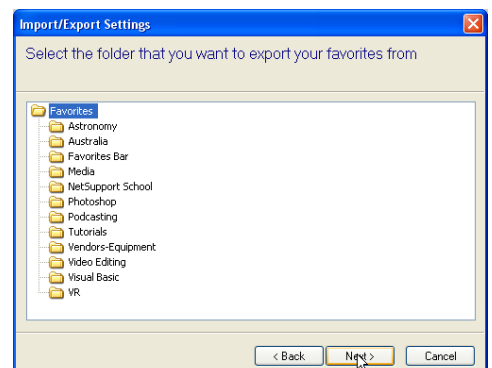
Import/Export Settings

Select the folder that you want to export your favorites from

Favorites
Astronomy
Australia
Favorites Bar
Media
NetSupport School
Photoshop
Podcasting
Tutorials
Vendors-Equipment
Video Editing
Visual Basic
VR

< Back
Next >
Cancel